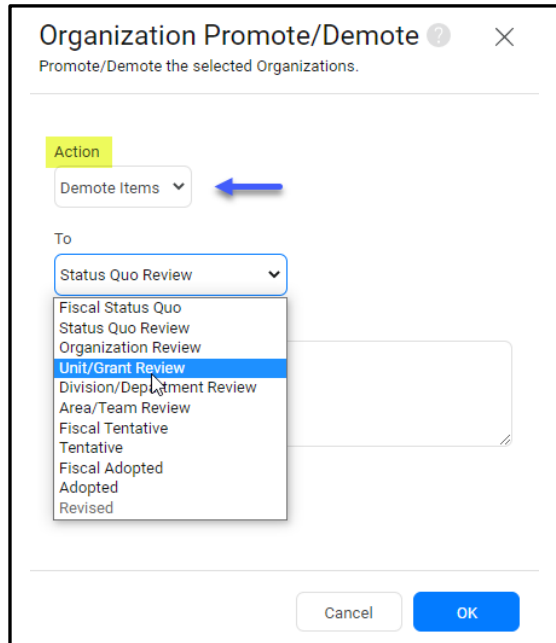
Organization Promote/Demote ?
Promote/Demote the selected Organizations.

Action
Demote Items

To
Status Quo Review

Fiscal Status Quo
Status Quo Review
Organization Review
Unit/Grant Review
Division/Department Review
Area/Team Review
Fiscal Tentative
Tentative
Fiscal Adopted
Adopted
Revised

Cancel
OK